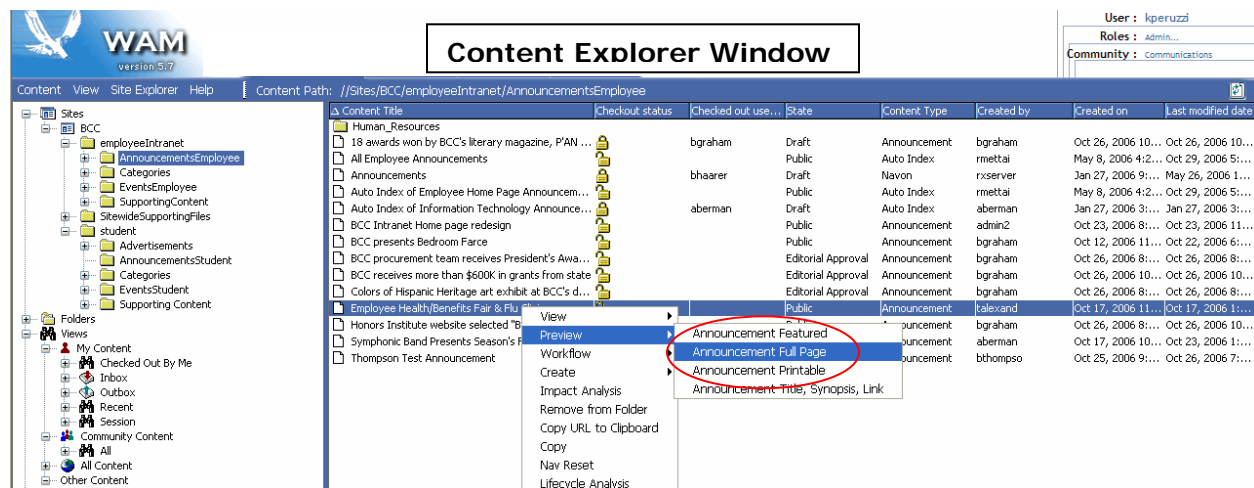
WAM
version 5.7

Content Explorer Window

User : kperuzzi
Roles : Admin...
Community : Communications

Content View Site Explorer Help
Content Path: //Sites/BCC/employeeIntranet/AnnouncementsEmployee

Sites
BCC
employeeIntranet
AnnouncementsEmployee
Categories
EventsEmployee
SupportingContent
SitewideSupportingFiles
student
Advertisements
AnnouncementsStudent
Categories
EventsStudent
Supporting Content
Folders
Views
My Content
Checked Out By Me
Inbox
Outbox
Recent
Session
Community Content
All
All Content
Other Content

| Content Title | Checkout status | Checked out use... | State | Content Type | Created by | Created on | Last modified date |
|---|---|---|---|---|---|---|---|
| Human_Resources | | | | | | | |
| 18 awards won by BCC's literary magazine, P'AN ... | | bgraham | Draft | Announcement | bgraham | Oct 26, 2006 10... | Oct 26, 2006 10... |
| All Employee Announcements | | | Public | Auto Index | rmettai | May 8, 2006 4:2... | Oct 29, 2006 5:... |
| Announcements | | bhaarer | Draft | Navon | rxserver | Jan 27, 2006 9:... | May 26, 2006 1... |
| Auto Index of Employee Home Page Announcem... | | | Public | Auto Index | rmettai | May 8, 2006 4:2... | Oct 29, 2006 5:... |
| Auto Index of Information Technology Announce... | | aberman | Draft | Auto Index | aberman | Jan 27, 2006 3:... | Jan 27, 2006 3:... |
| BCC Intranet Home page redesign | | | Public | Announcement | admin2 | Oct 23, 2006 8:... | Oct 23, 2006 11... |
| BCC presents Bedroom Farce | | | Public | Announcement | bgraham | Oct 12, 2006 11... | Oct 22, 2006 6:... |
| BCC procurement team receives President's Awa... | | | Editorial Approval | Announcement | bgraham | Oct 26, 2006 8:... | Oct 26, 2006 8:... |
| BCC receives more than $600K in grants from state | | | Editorial Approval | Announcement | bgraham | Oct 26, 2006 10... | Oct 26, 2006 10... |
| Colors of Hispanic Heritage art exhibit at BCC's d... | | | Editorial Approval | Announcement | bgraham | Oct 26, 2006 8:... | Oct 26, 2006 8:... |
| Employee Health/Benefits Fair & Flu Sh... | | | Public | Announcement | talexand | Oct 17, 2006 11... | Oct 17, 2006 1:... |
| Honors Institute website selected "B... | | | | ...nouncement | bgraham | Oct 26, 2006 8:... | Oct 26, 2006 10... |
| Symphonic Band Presents Season's F... | | | | ...nouncement | aberman | Oct 17, 2006 10... | Oct 23, 2006 1:... |
| Thompson Test Announcement | | | | ...nouncement | bthompso | Oct 25, 2006 9:... | Oct 26, 2006 7:... |

View
Preview
Workflow
Create
Impact Analysis
Remove from Folder
Copy URL to Clipboard
Copy
Nav Reset
Lifecycle Analysis

Announcement Featured
Announcement Full Page
Announcement Printable
Announcement Title, Synopsis, Link